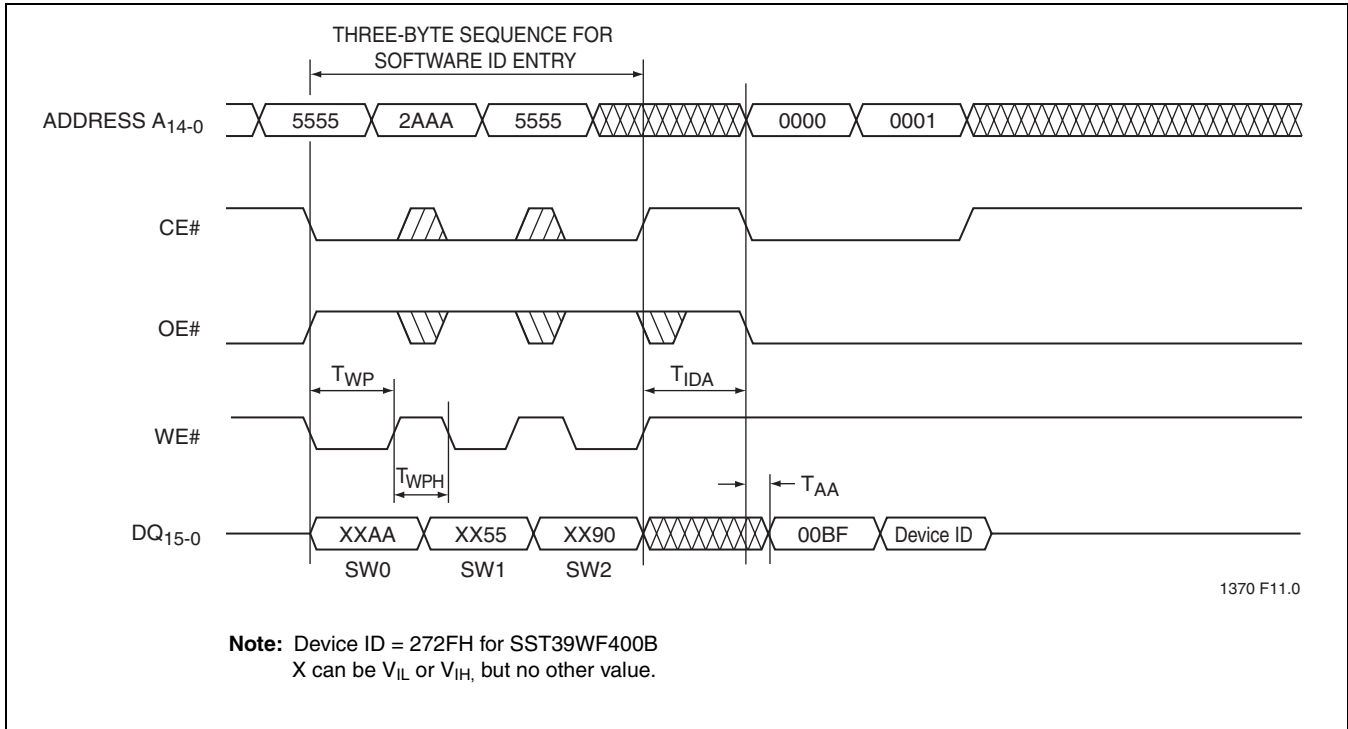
THREE-BYTE SEQUENCE FOR SOFTWARE ID ENTRY

ADDRESS $A_{14-0}$

5555

2AAA

5555

0000

0001

CE#

OE#

$T_{WP}$

$T_{IDA}$

WE#

$T_{WPH}$

$T_{AA}$

$DQ_{15-0}$

XXAA

XX55

XX90

00BF

Device ID

SW0

SW1

SW2

1370 F11.0

**Note:** Device ID = 272FH for SST39WF400B
X can be $V_{IL}$ or $V_{IH,}$ but no other value.